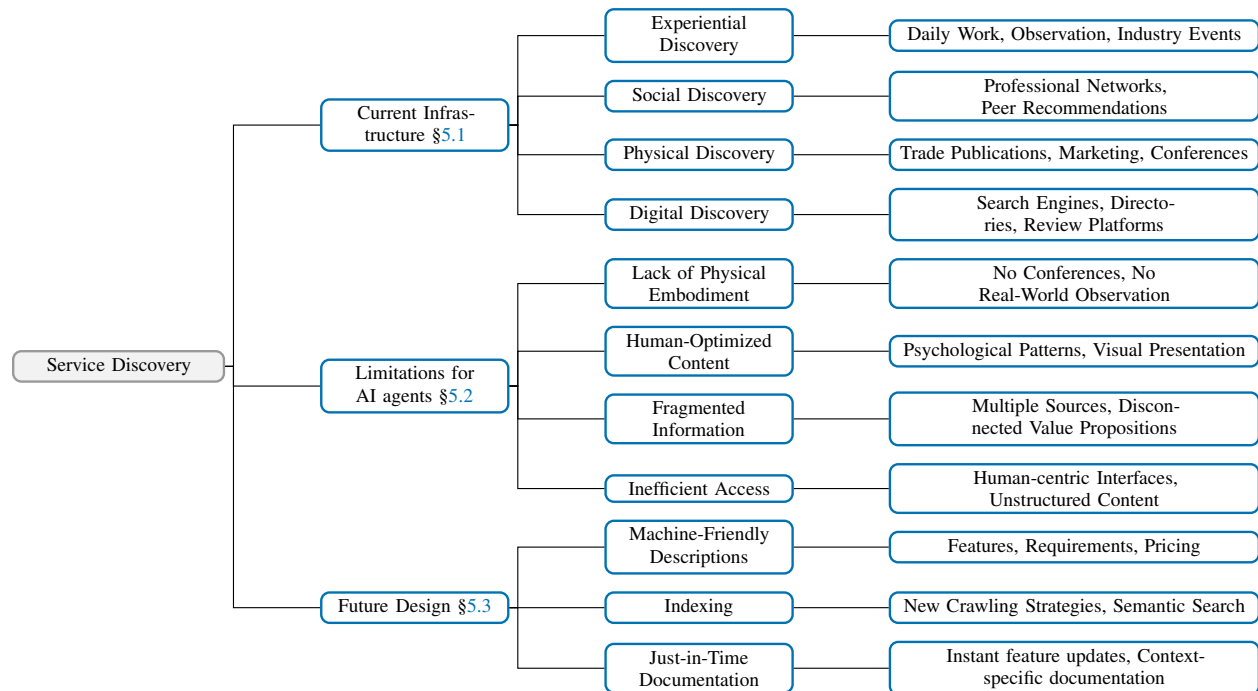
Service Discovery

Current Infrastructure §5.1

Experiential Discovery

Daily Work, Observation, Industry Events

Social Discovery

Professional Networks, Peer Recommendations

Physical Discovery

Trade Publications, Marketing, Conferences

Digital Discovery

Search Engines, Directories, Review Platforms

Limitations for AI agents §5.2

Lack of Physical Embodiment

No Conferences, No Real-World Observation

Human-Optimized Content

Psychological Patterns, Visual Presentation

Fragmented Information

Multiple Sources, Disconnected Value Propositions

Inefficient Access

Human-centric Interfaces, Unstructured Content

Future Design §5.3

Machine-Friendly Descriptions

Features, Requirements, Pricing

Indexing

New Crawling Strategies, Semantic Search

Just-in-Time Documentation

Instant feature updates, Context-specific documentation